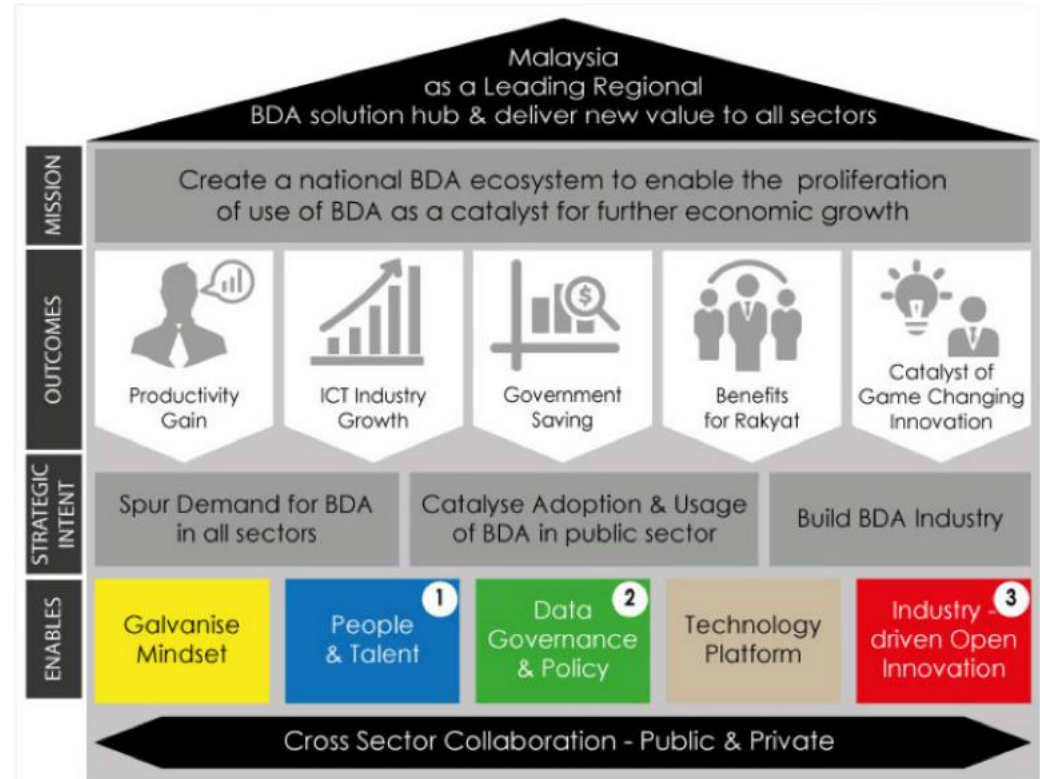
Malaysia
as a Leading Regional
BDA solution hub & deliver new value to all sectors

MISSION

Create a national BDA ecosystem to enable the proliferation of use of BDA as a catalyst for further economic growth

OUTCOMES

Productivity Gain

ICT Industry Growth

Government Saving

Benefits for Rakyat

Catalyst of Game Changing Innovation

STRATEGIC INTENT

Spur Demand for BDA in all sectors

Catalyse Adoption & Usage of BDA in public sector

Build BDA Industry

ENABLES

Galvanise Mindset

1
People & Talent

2
Data Governance & Policy

Technology Platform

3
Industry - driven Open Innovation

Cross Sector Collaboration - Public & Private